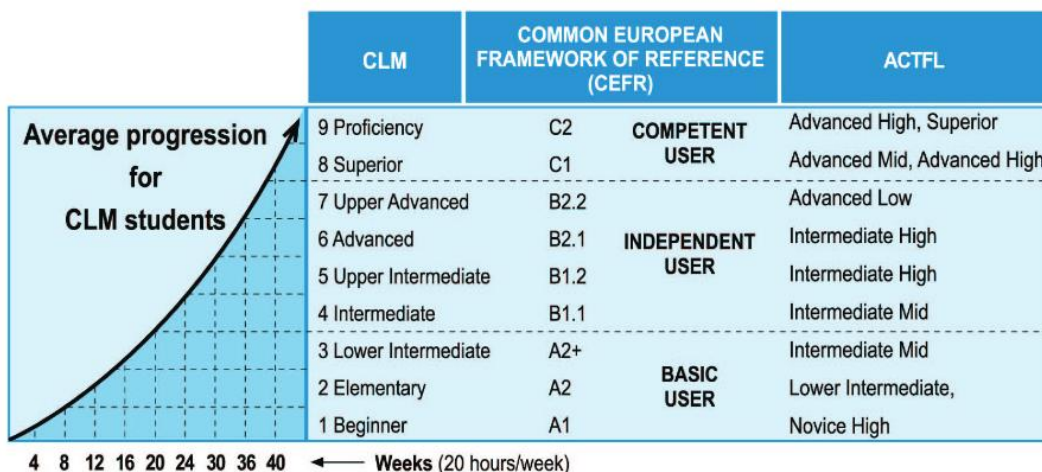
Average progression for CLM students

| CLM | COMMON EUROPEAN FRAMEWORK OF REFERENCE (CEFR) | | ACTFL |
|---|---|---|---|
| 9 Proficiency | C2 | COMPETENT USER | Advanced High, Superior |
| 8 Superior | C1 | | Advanced Mid, Advanced High |
| 7 Upper Advanced | B2.2 | INDEPENDENT USER | Advanced Low |
| 6 Advanced | B2.1 | | Intermediate High |
| 5 Upper Intermediate | B1.2 | | Intermediate High |
| 4 Intermediate | B1.1 | | Intermediate Mid |
| 3 Lower Intermediate | A2+ | BASIC USER | Intermediate Mid |
| 2 Elementary | A2 | | Lower Intermediate, |
| 1 Beginner | A1 | | Novice High |

4 8 12 16 20 24 30 36 40 ← Weeks (20 hours/week)